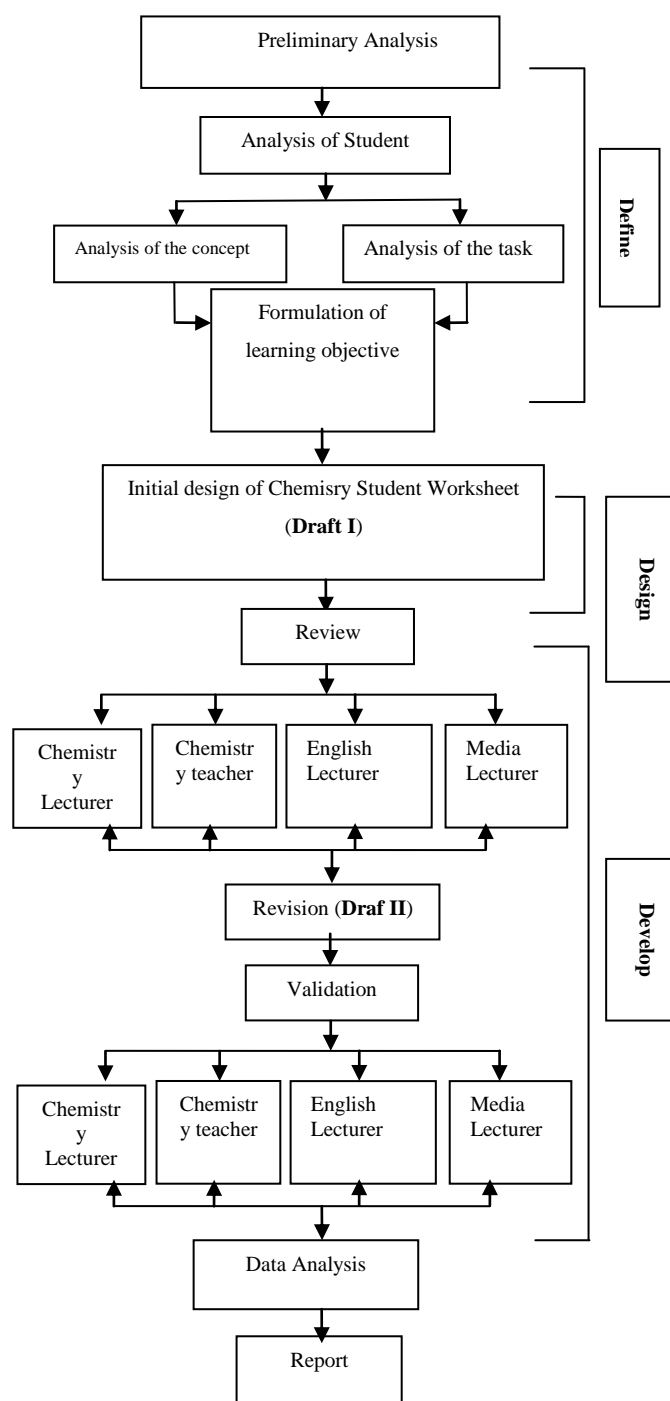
Preliminary Analysis

Analysis of Student

Analysis of the concept

Analysis of the task

Formulation of learning objective

Define

Initial design of Chemisry Student Worksheet (**Draft I**)

Design

Review

Chemistry Lecturer

Chemistry teacher

English Lecturer

Media Lecturer

Revision (**Draf II**)

Develop

Validation

Chemistry Lecturer

Chemistry teacher

English Lecturer

Media Lecturer

Data Analysis

Report